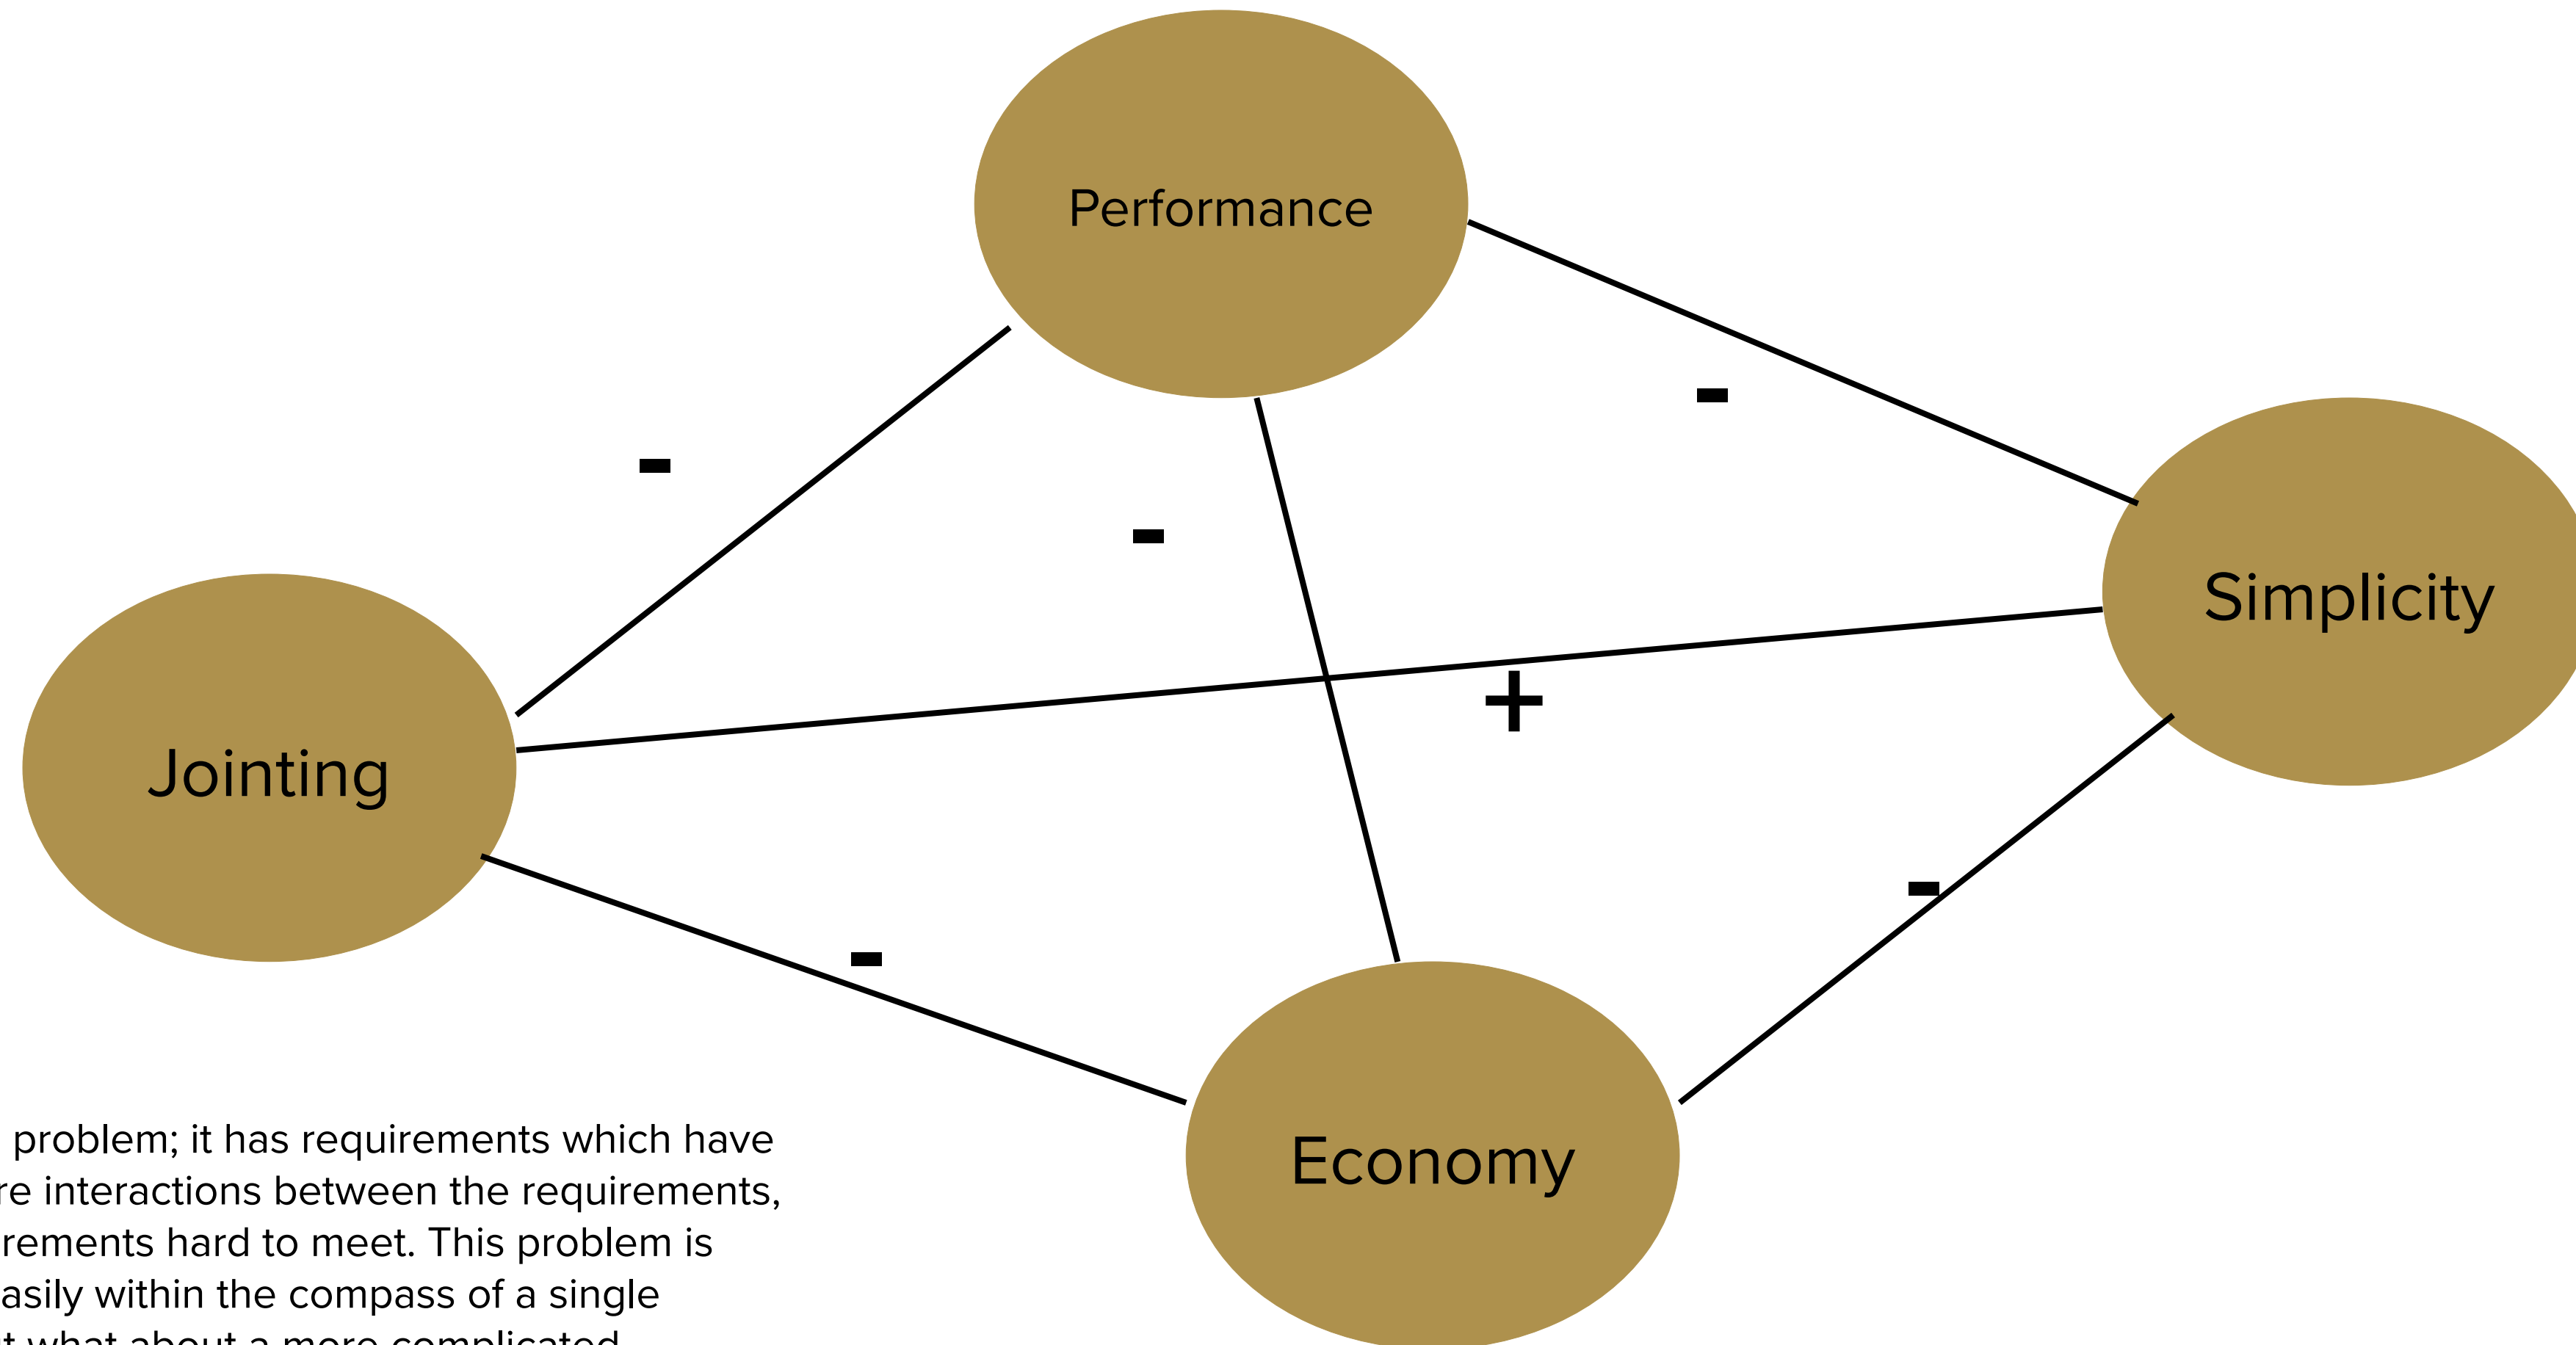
Performance

-

-

-

Simplicity

Jointing

+

-

-

Economy

problem; it has requirements which have
re interactions between the requirements,
rements hard to meet. This problem is
asily within the compass of a single
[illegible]